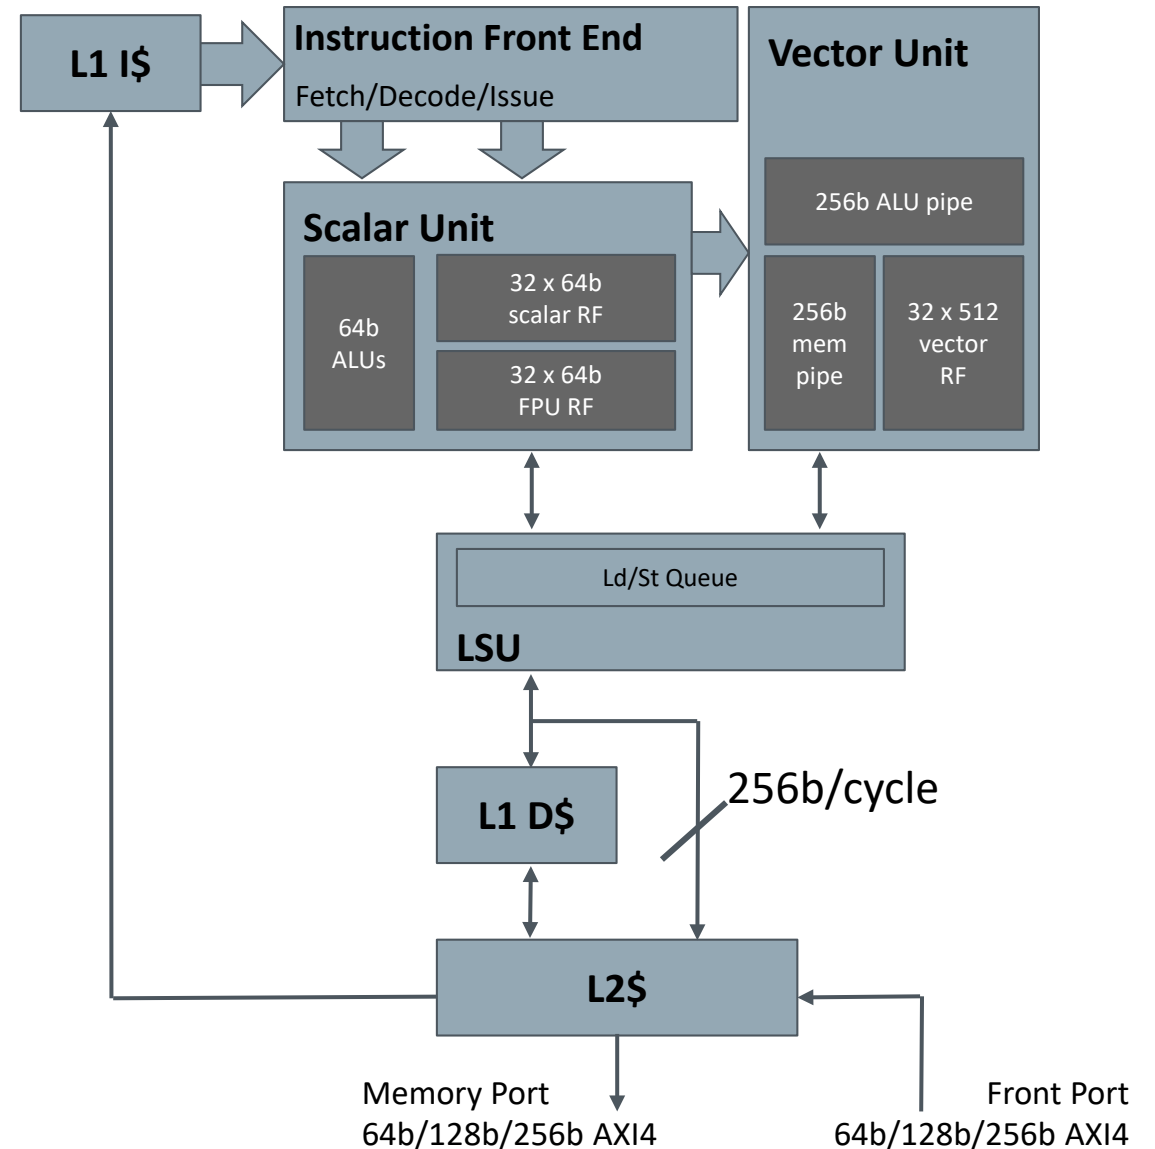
L1 I$

Instruction Front End

Fetch/Decode/Issue

Vector Unit

256b ALU pipe

256b mem pipe

32 x 512 vector RF

Scalar Unit

64b ALUs

32 x 64b scalar RF

32 x 64b FPU RF

Ld/St Queue

LSU

L1 D$

256b/cycle

L2$

Memory Port
64b/128b/256b AXI4

Front Port
64b/128b/256b AXI4